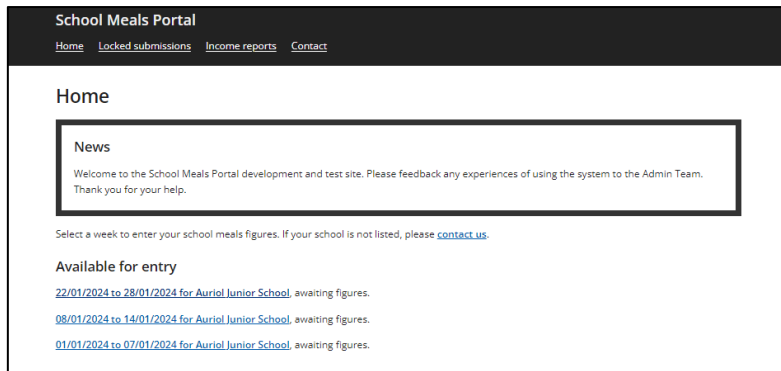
School Meals Portal

Home Locked submissions Income reports Contact

Home

News

Welcome to the School Meals Portal development and test site. Please feedback any experiences of using the system to the Admin Team. Thank you for your help.

Select a week to enter your school meals figures. If your school is not listed, please contact us.

Available for entry

22/01/2024 to 28/01/2024 for Auriol Junior School, awaiting figures.

08/01/2024 to 14/01/2024 for Auriol Junior School, awaiting figures.

01/01/2024 to 07/01/2024 for Auriol Junior School, awaiting figures.